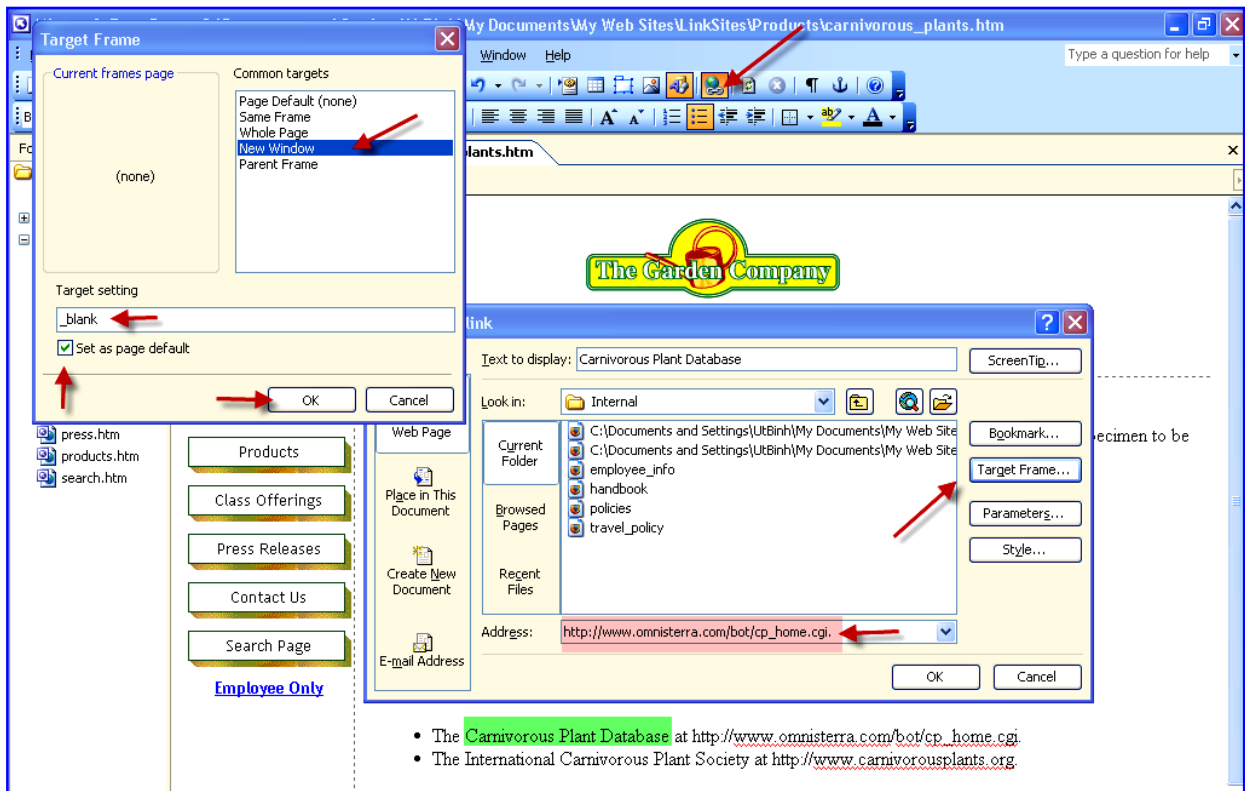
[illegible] My Documents\My Web Sites\LinkSites\Products\carnivorous_plants.htm

Window Help

Type a question for help

Target Frame

Current frames page

(none)

Common targets

Page Default (none)
Same Frame
Whole Page
New Window
Parent Frame

Target setting

_blank

Set as page default

OK

Cancel

plants.htm

The Garden Company

link

Text to display: Carnivorous Plant Database

ScreenTip...

Look in: Internal

Web Page

Place in This Document

Create New Document

E-mail Address

Current Folder

Browsed Pages

Recent Files

C:\Documents and Settings\UtBinh\My Documents\My Web Site
C:\Documents and Settings\UtBinh\My Documents\My Web Site
employee_info
handbook
policies
travel_policy

Bookmark...

Target Frame...

Parameters...

Style...

Address: http://www.omnisterra.com/bot/cp_home.cgi.

OK

Cancel

press.htm
products.htm
search.htm

Products

Class Offerings

Press Releases

Contact Us

Search Page

Employee Only

pecimen to be

• The Carnivorous Plant Database at http://www.omnisterra.com/bot/cp_home.cgi.
• The International Carnivorous Plant Society at http://www.carnivorousplants.org.